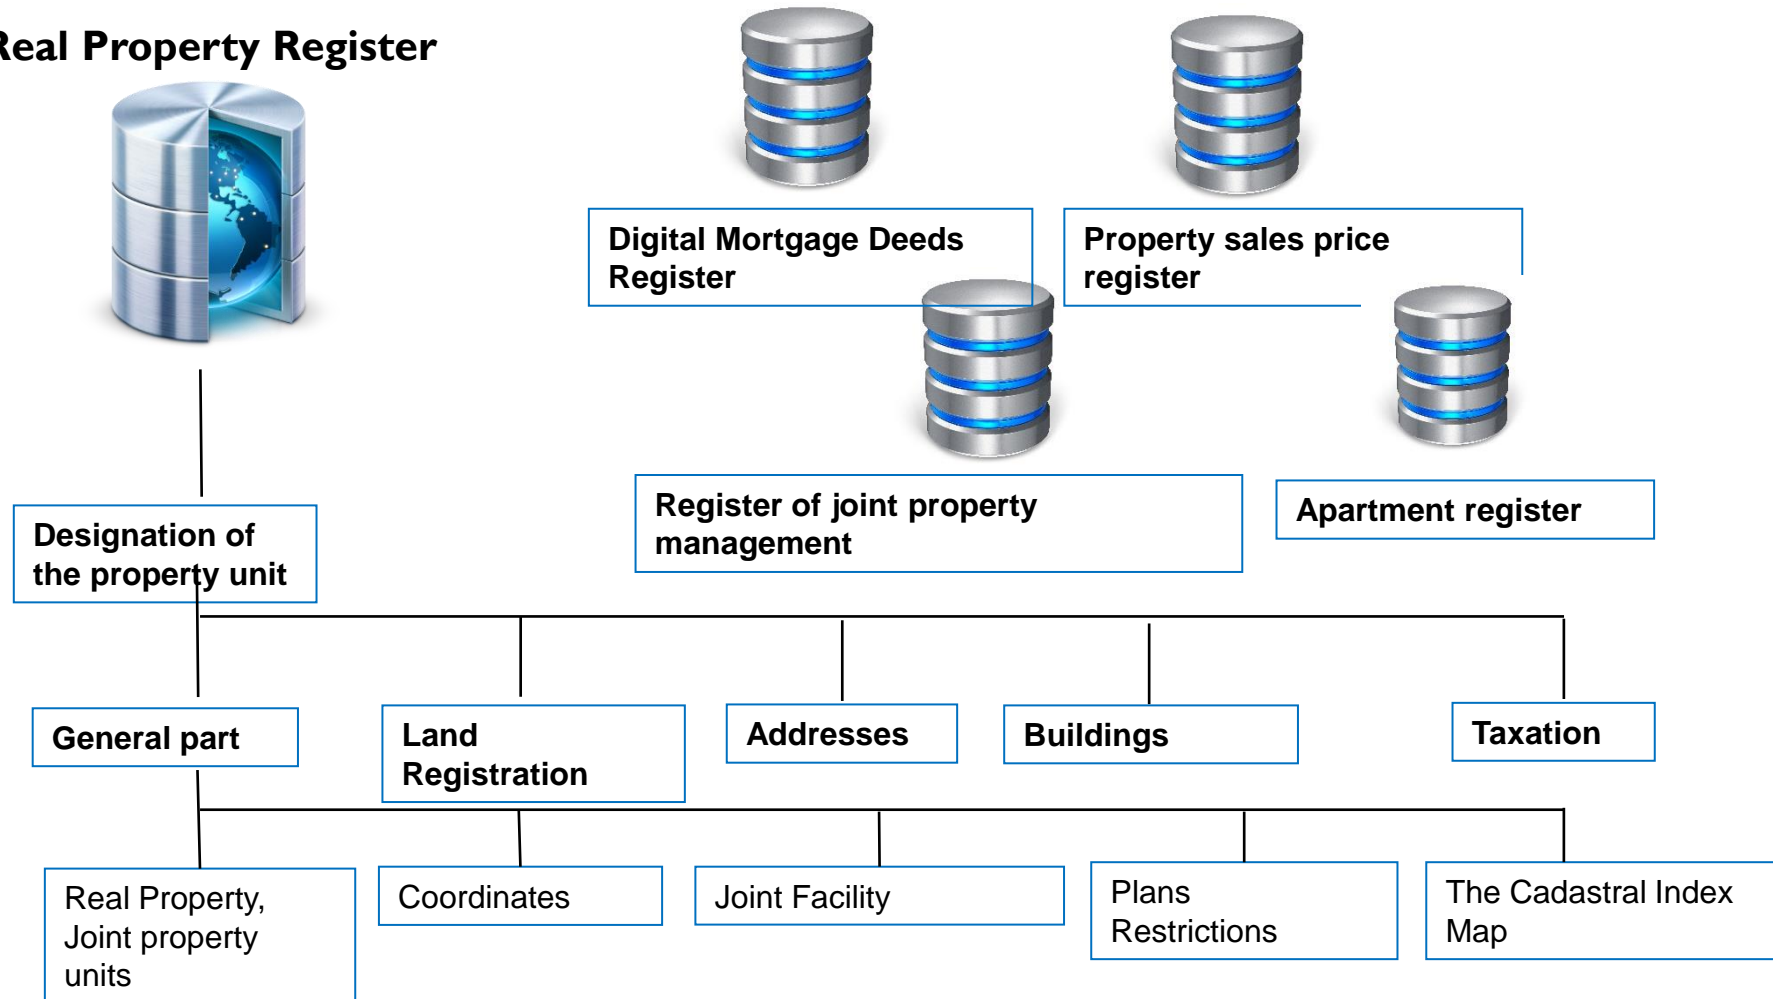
eal Property Register

Digital Mortgage Deeds Register

Property sales price register

Register of joint property management

Apartment register

Designation of the property unit

General part

Land Registration

Addresses

Buildings

Taxation

Real Property, Joint property units

Coordinates

Joint Facility

Plans Restrictions

The Cadastral Index Map